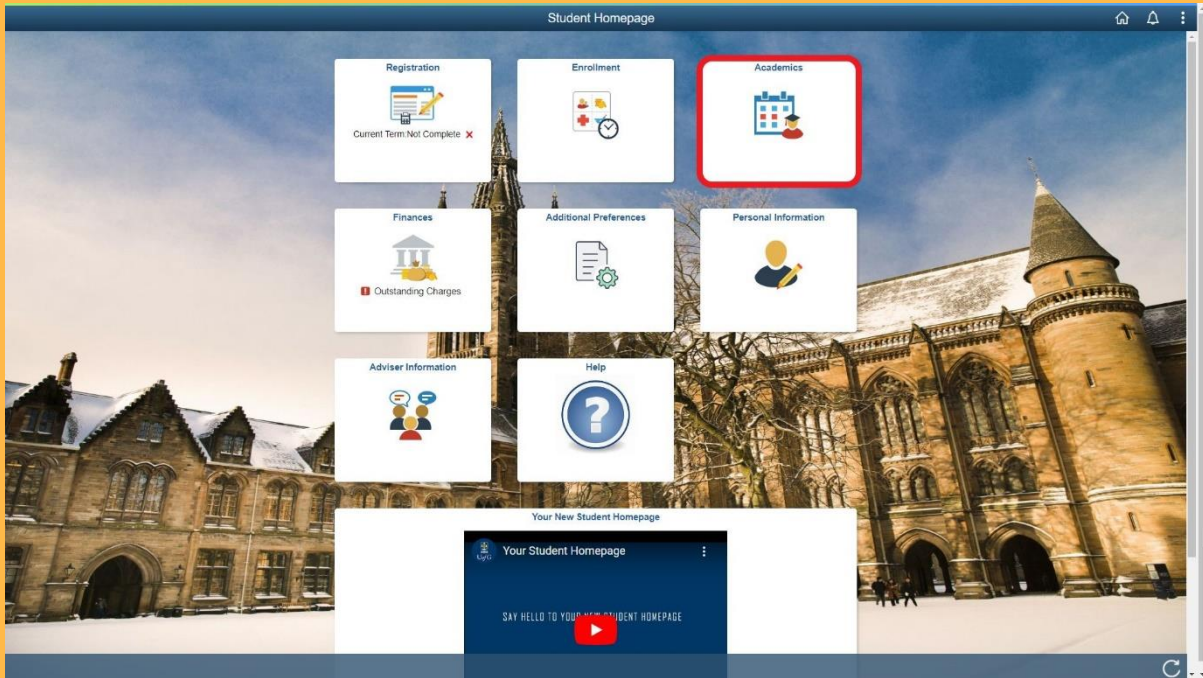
Student Homepage

Registration

Current Term:Not Complete ✕

Enrollment

Academics

Finances

Outstanding Charges

Additional Preferences

Personal Information

Adviser Information

Help

Your New Student Homepage

Your Student Homepage

SAY HELLO TO YOUR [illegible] STUDENT HOMEPAGE